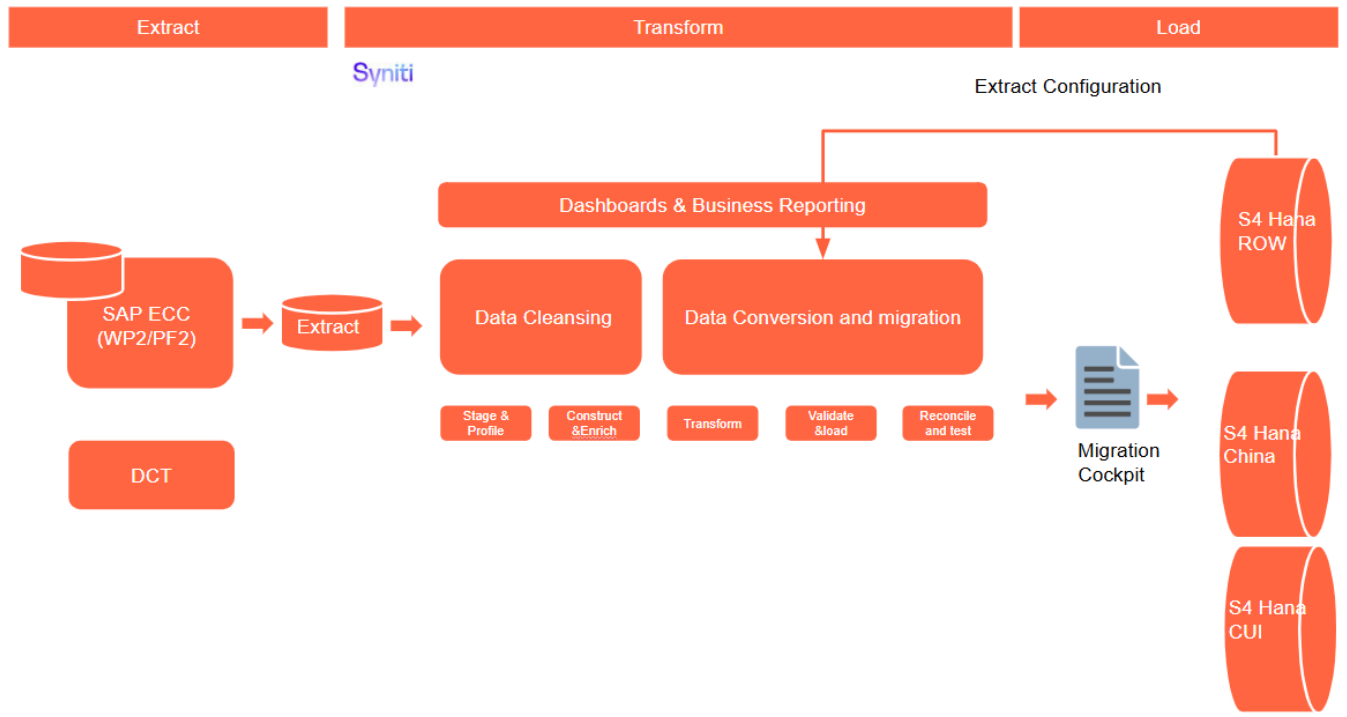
Extract

Transform

Load

Syniti

Extract Configuration

Dashboards & Business Reporting

S4 Hana ROW

SAP ECC (WP2/PF2)

Extract

Data Cleansing

Data Conversion and migration

Stage & Profile

Construct &Enrich

Transform

Validate &load

Reconcile and test

Migration Cockpit

S4 Hana China

DCT

S4 Hana CUI